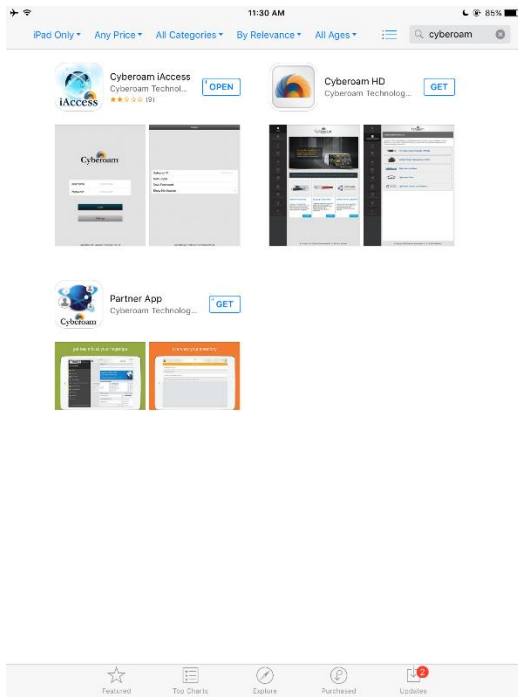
11:30 AM

85%

iPad Only ▾ Any Price ▾ All Categories ▾ By Relevance ▾ All Ages ▾

cyberoam

iAccess

Cyberoam iAccess
Cyberoam Technol...
(9)

OPEN

Cyberoam HD
Cyberoam Technolog...

GET

Cyberoam

Cyberoam

Partner App
Cyberoam Technolog...

GET

Featured

Top Charts

Explore

Purchased

2

Updates